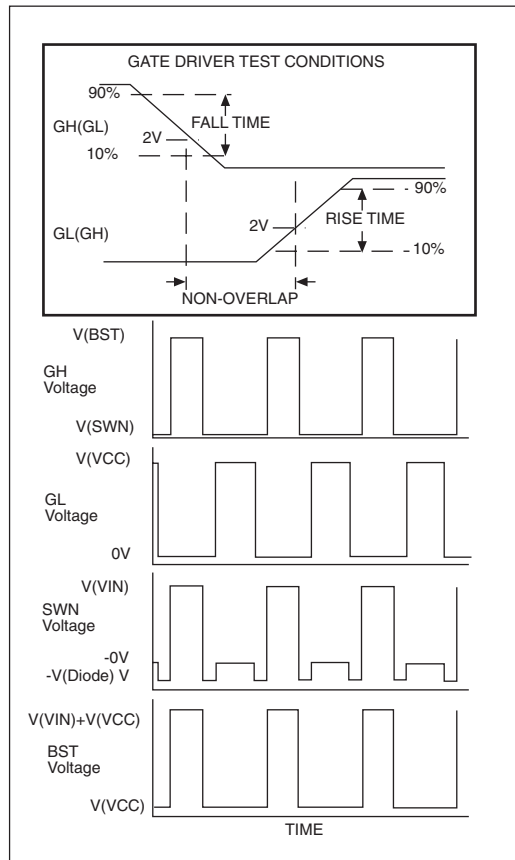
GATE DRIVER TEST CONDITIONS

90%

GH(GL)

FALL TIME

2V

10%

- 90%

GL(GH)

2V

RISE TIME

- 10%

NON-OVERLAP

V(BST)

GH Voltage

V(SWN)

V(VCC)

GL Voltage

0V

V(VIN)

SWN Voltage

-0V
-V(Diode) V

V(VIN)+V(VCC)

BST Voltage

V(VCC)

TIME